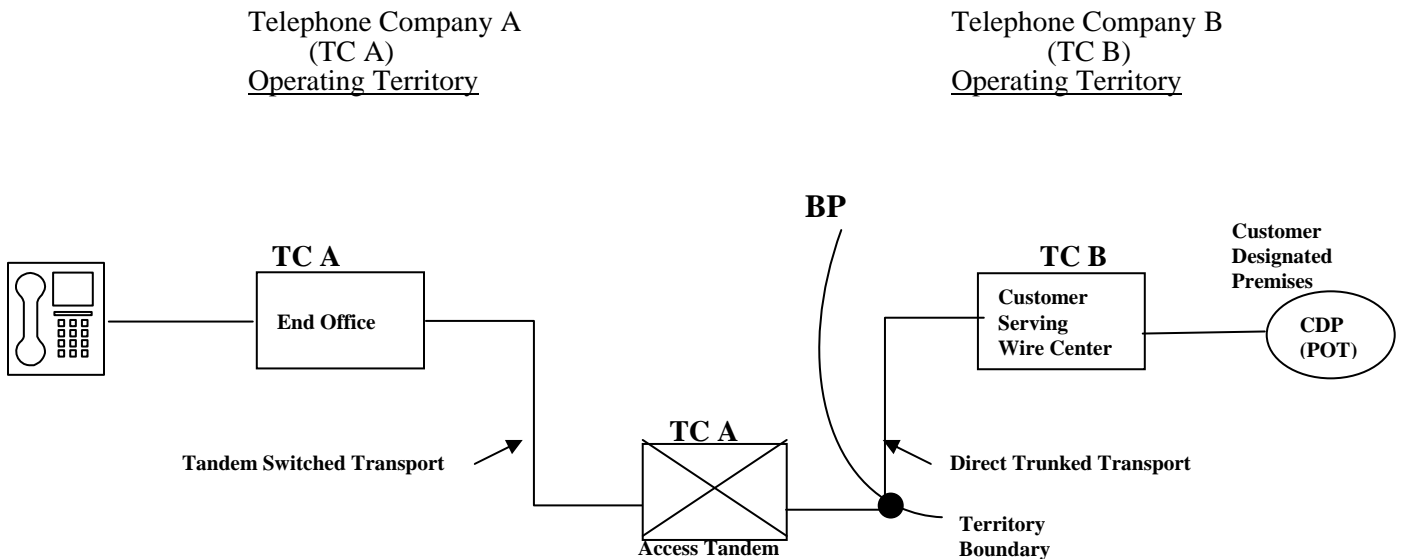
Telephone Company A
(TC A)
Operating Territory

Telephone Company B
(TC B)
Operating Territory

BP

TC A
End Office

TC B
Customer Serving Wire Center

Customer Designated Premises

CDP (POT)

Tandem Switched Transport

TC A

Direct Trunked Transport

Access Tandem

Territory Boundary